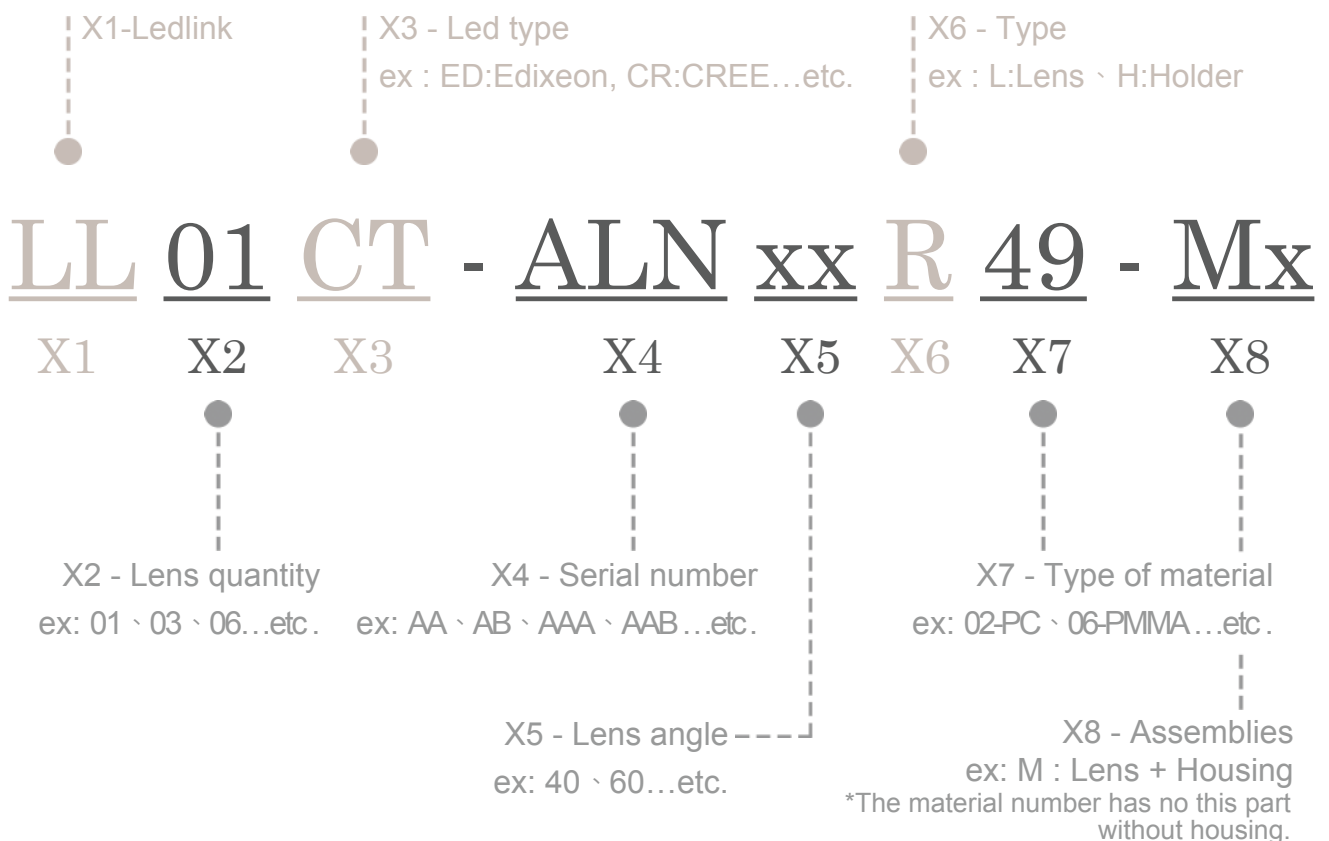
X1-Ledlink

X3 - Led type
ex : ED:Edixeon, CR:CREE…etc.

X6 - Type
ex : L:Lens、H:Holder

LL 01 CT - ALN xx R 49 - Mx

X1 X2 X3 X4 X5 X6 X7 X8

X2 - Lens quantity
ex: 01、03、06…etc.

X4 - Serial number
ex: AA、AB、AAA、AAB…etc.

X7 - Type of material
ex: 02-PC、06-PMMA…etc.

X5 - Lens angle
ex: 40、60…etc.

X8 - Assemblies
ex: M : Lens + Housing
*The material number has no this part without housing.